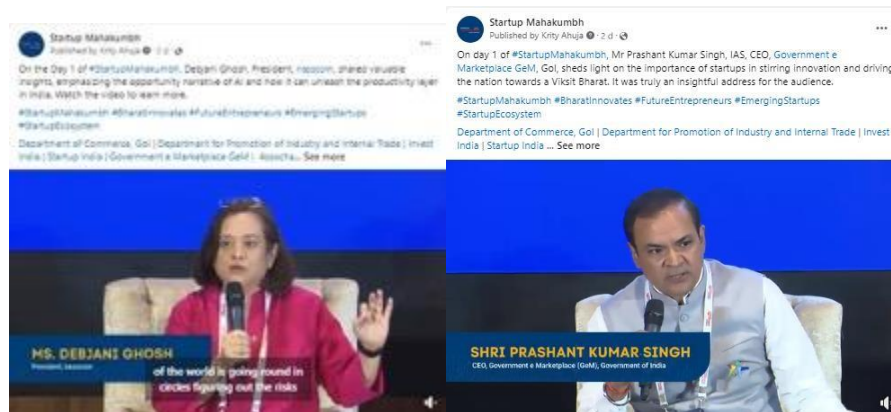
Startup Mahakumbh
Published by Krity Ahuja · 2 d ·

On the Day 1 of #StartupMahakumbh, Debjani Ghosh, President, nasscom, shared valuable insights, emphasizing the opportunity narrative of AI and how it can unleash the productivity layer in India. Watch the video to learn more.

#StartupMahakumbh #BharatInnovates #FutureEntrepreneurs #EmergingStartups #StartupEcosystem

Department of Commerce, GoI | Department for Promotion of Industry and Internal Trade | Invest India | Startup India | Government e Marketplace GeM | Assocha... See more

MS. DEBJANI GHOSH
President, nasscom

of the world is going round in circles figuring out the risks

Startup Mahakumbh
Published by Krity Ahuja · 2 d ·

On day 1 of #StartupMahakumbh, Mr Prashant Kumar Singh, IAS, CEO, Government e Marketplace GeM, GoI, sheds light on the importance of startups in stirring innovation and driving the nation towards a Viksit Bharat. It was truly an insightful address for the audience.

#StartupMahakumbh #BharatInnovates #FutureEntrepreneurs #EmergingStartups #StartupEcosystem

Department of Commerce, GoI | Department for Promotion of Industry and Internal Trade | Invest India | Startup India ... See more

SHRI PRASHANT KUMAR SINGH
CEO, Government e Marketplace (GeM), Government of India